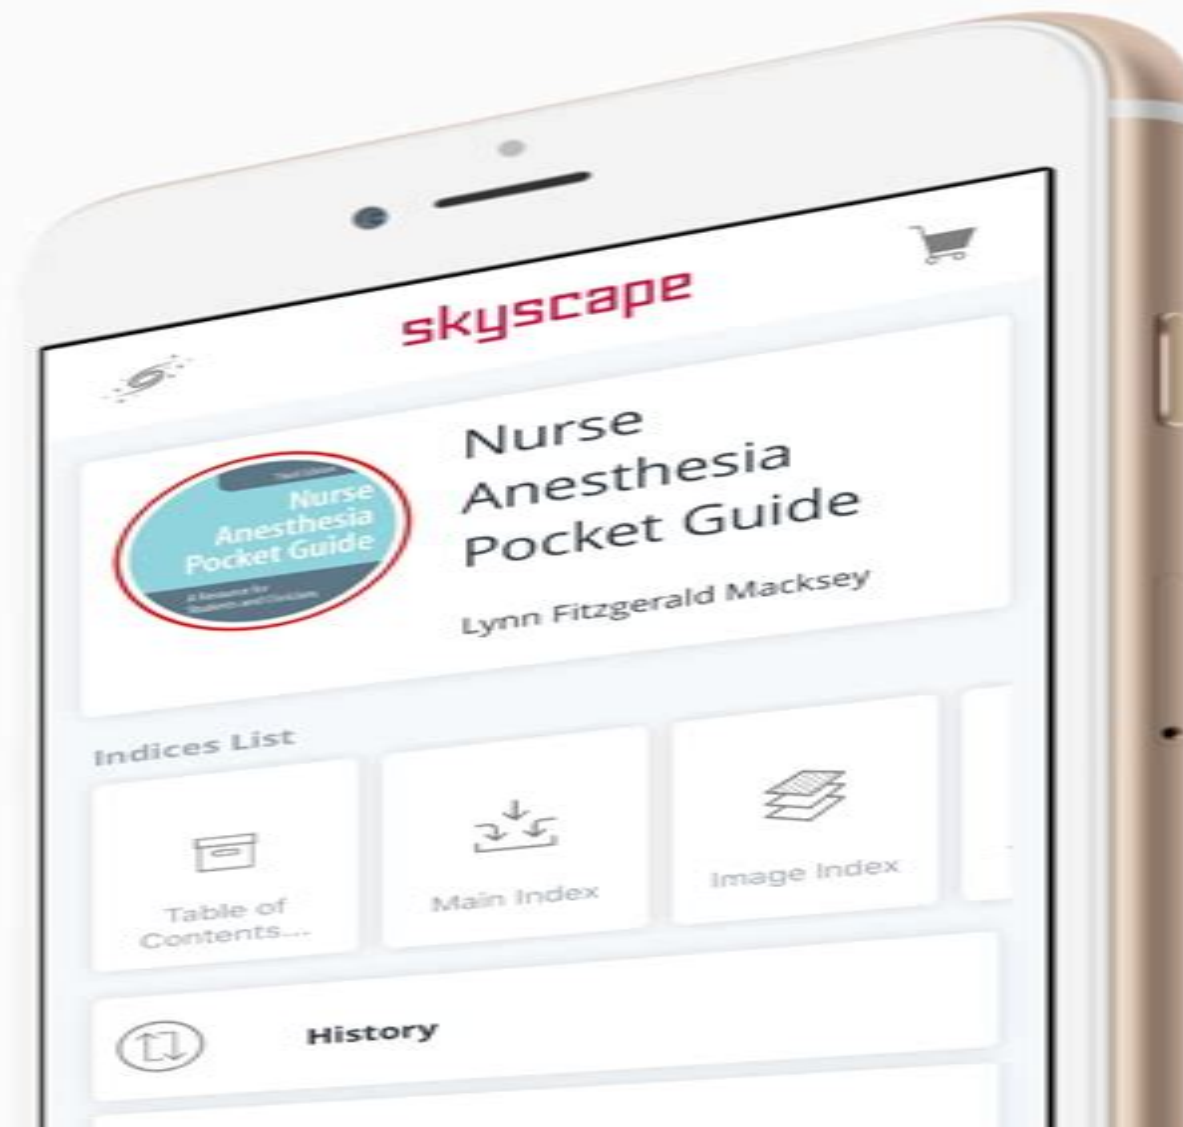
skyscape

Third Edition
Nurse Anesthesia Pocket Guide
A Resource for Students and Clinicians

Nurse Anesthesia Pocket Guide

Lynn Fitzgerald Macksey

Indices List

Table of Contents...

Main Index

Image Index

History